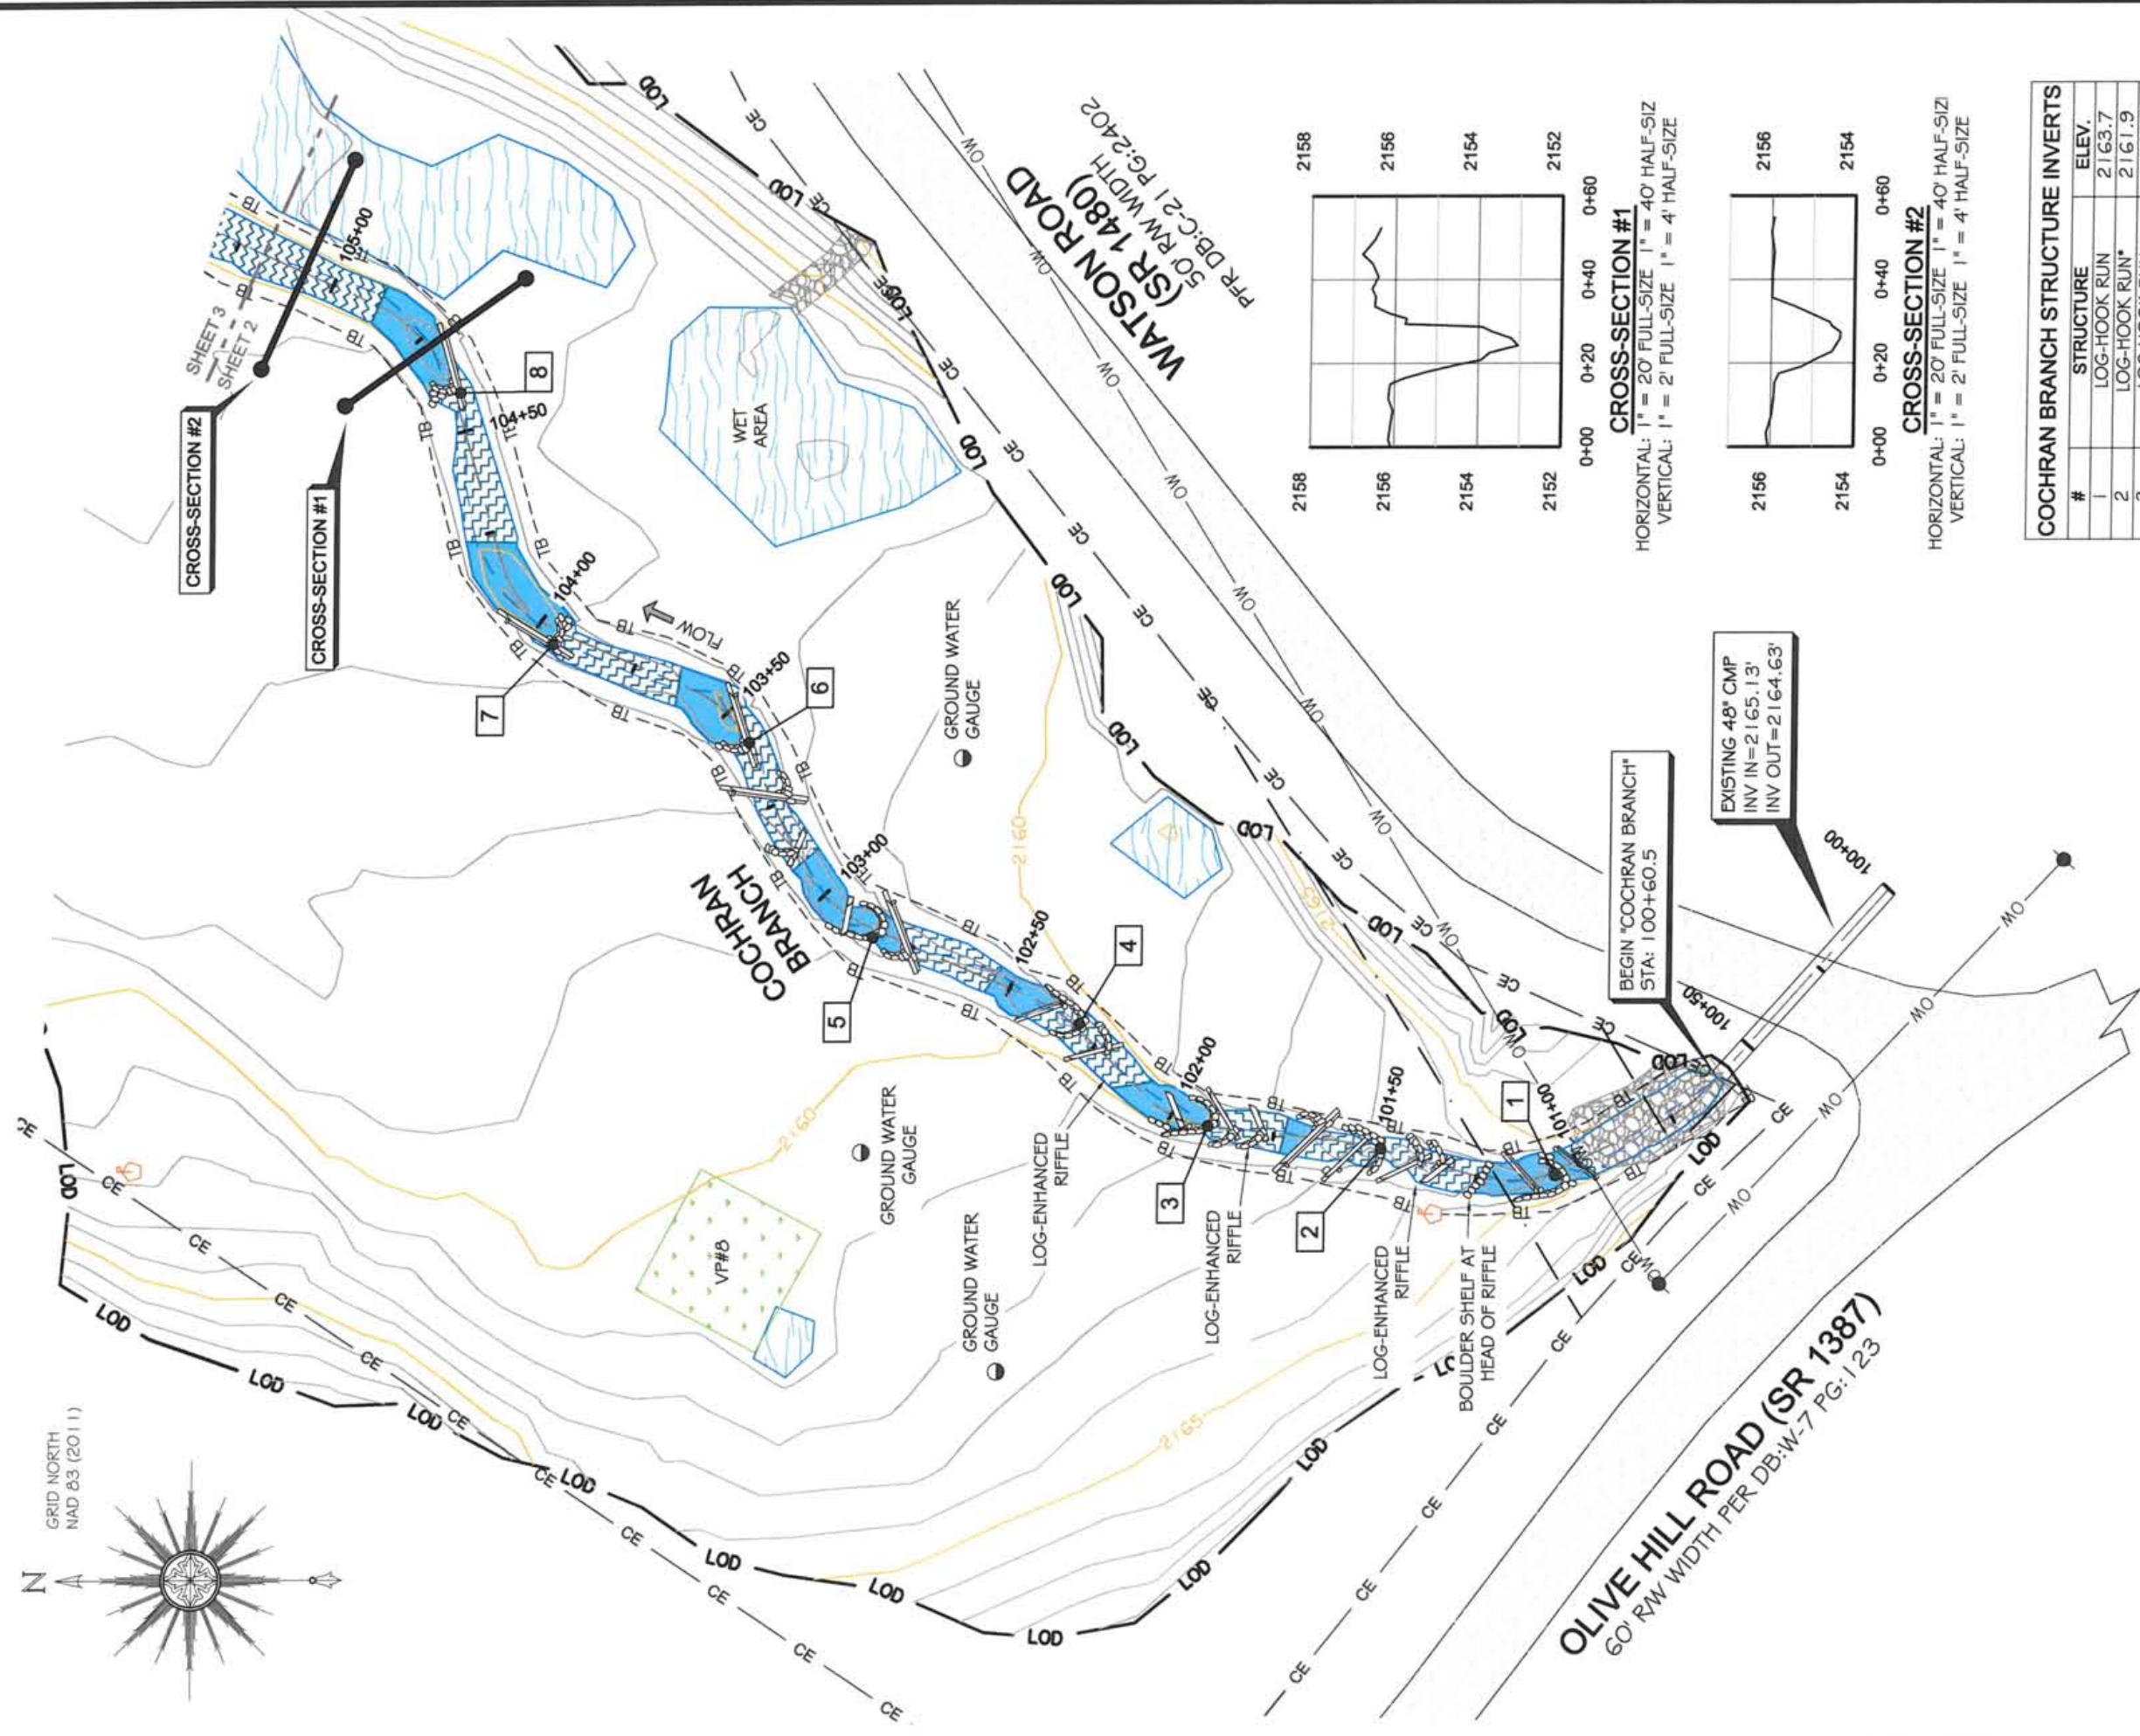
WATSON ROAD
(SR 1480)
50' RW WIDTH
PER DB:C-21 PG:2402

2158
2156
2154
2152
0+00 0+20 0+40 0+60

CROSS-SECTION #1
HORIZONTAL: 1" = 20' FULL-SIZE 1" = 40' HALF-SIZE
VERTICAL: 1" = 2' FULL-SIZE 1" = 4' HALF-SIZE

2156
2154
0+00 0+20 0+40 0+60

CROSS-SECTION #2
HORIZONTAL: 1" = 20' FULL-SIZE 1" = 40' HALF-SIZE
VERTICAL: 1" = 2' FULL-SIZE 1" = 4' HALF-SIZE

| COCHRAN BRANCH STRUCTURE INVERTS | | |
|---|---|---|
| # | STRUCTURE | ELEV. |
| 1 | LOG-HOOK RUN | 2163.7 |
| 2 | LOG-HOOK RUN* | 2161.9 |
| 3 | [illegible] | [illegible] |

CROSS-SECTION #2
CROSS-SECTION #1
SHEET 3
SHEET 2
105+00
104+50
104+00
103+50
103+00
102+50
102+00
101+50
101+00
100+50
100+00
8
7
6
5
4
3
2
1
FLOW
WET AREA
GROUND WATER GAUGE
GROUND WATER GAUGE
GROUND WATER GAUGE
COCHRAN BRANCH
LOG-ENHANCED RIFFLE
LOG-ENHANCED RIFFLE
LOG-ENHANCED RIFFLE
BOULDER SHELF AT HEAD OF RIFFLE
VP#8
2160
2160
2165
2165
BEGIN "COCHRAN BRANCH" STA: 100+60.5
EXISTING 48" CMP
INV IN=2165.13'
INV OUT=2164.63'
TB
LOD
CE
OW
GRID NORTH
NAD 83 (2011)
N

OLIVE HILL ROAD (SR 1387)
60' RW WIDTH PER DB:W-7 PG:123